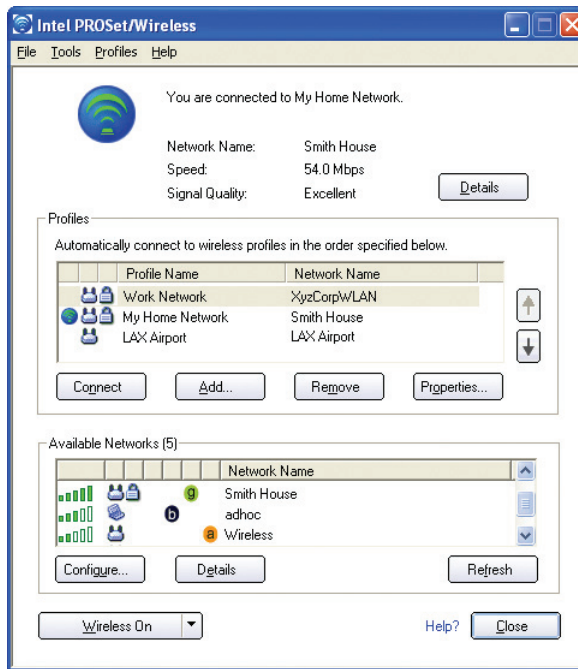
Intel PROSet/Wireless

File Tools Profiles Help

You are connected to My Home Network.

Network Name: Smith House
Speed: 54.0 Mbps
Signal Quality: Excellent

Details

Profiles

Automatically connect to wireless profiles in the order specified below.

| Profile Name | Network Name |
|---|---|
| Work Network | XyzCorpWLAN |
| My Home Network | Smith House |
| LAX Airport | LAX Airport |

Connect Add... Remove Properties...

Available Networks (5)

| | Network Name |
|---|---|
| g | Smith House |
| b | adhoc |
| a | Wireless |

Configure... Details Refresh

Wireless On

Help? Close